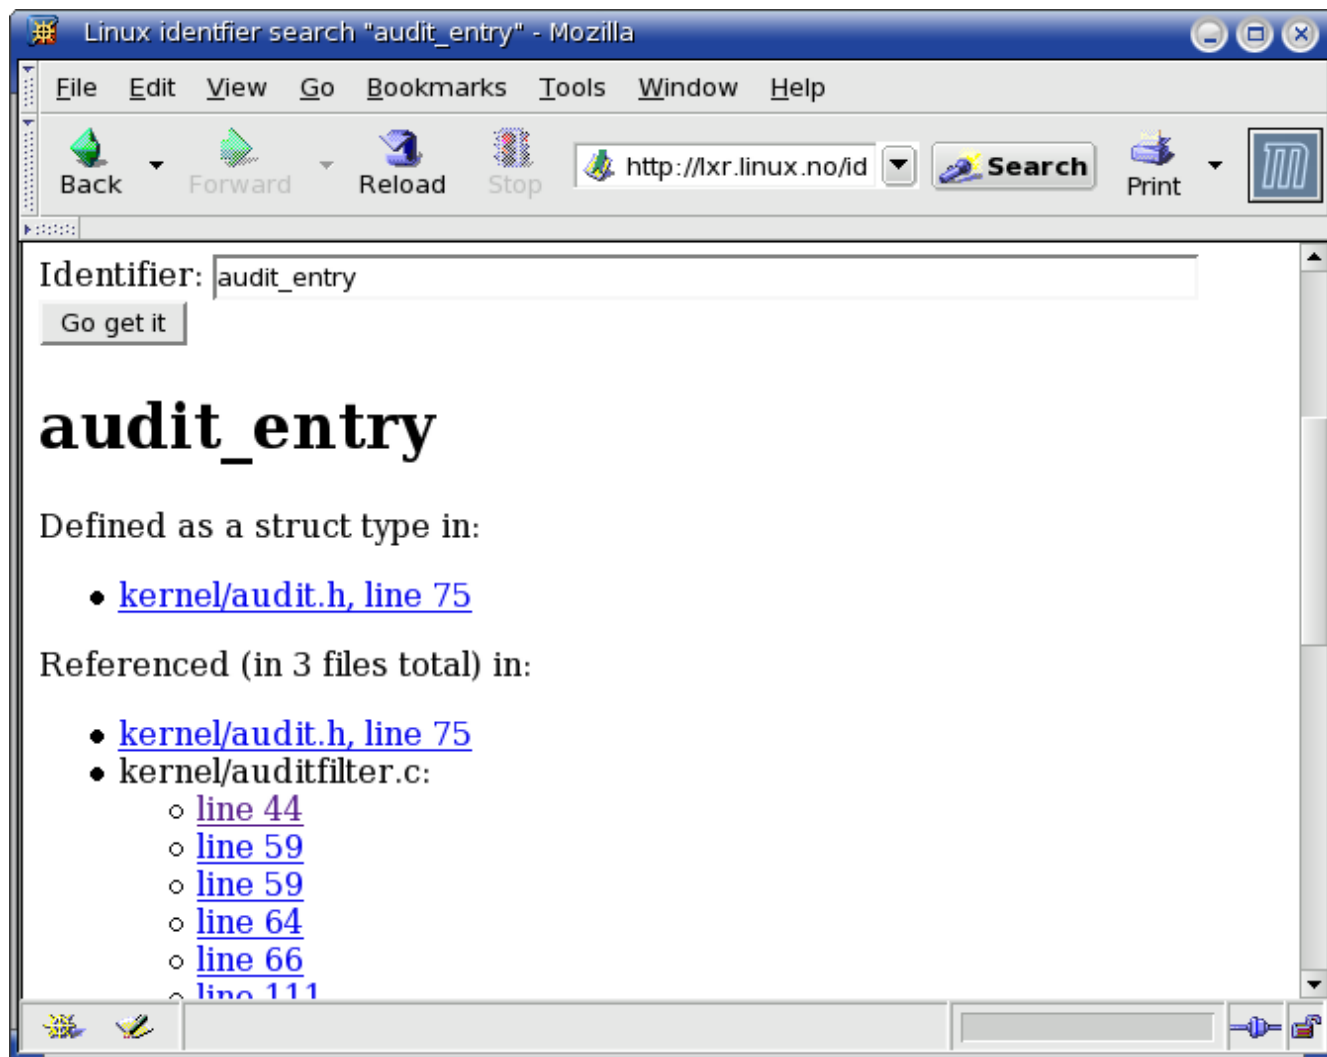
Linux identfier search "audit_entry" - Mozilla

File Edit View Go Bookmarks Tools Window Help

Back Forward Reload Stop http://lxr.linux.no/id Search Print

Identifier: audit_entry

Go get it

# audit_entry

Defined as a struct type in:

- kernel/audit.h, line 75

Referenced (in 3 files total) in:

- kernel/audit.h, line 75
- kernel/auditfilter.c:
  - line 44
  - line 59
  - line 59
  - line 64
  - line 66
  - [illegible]